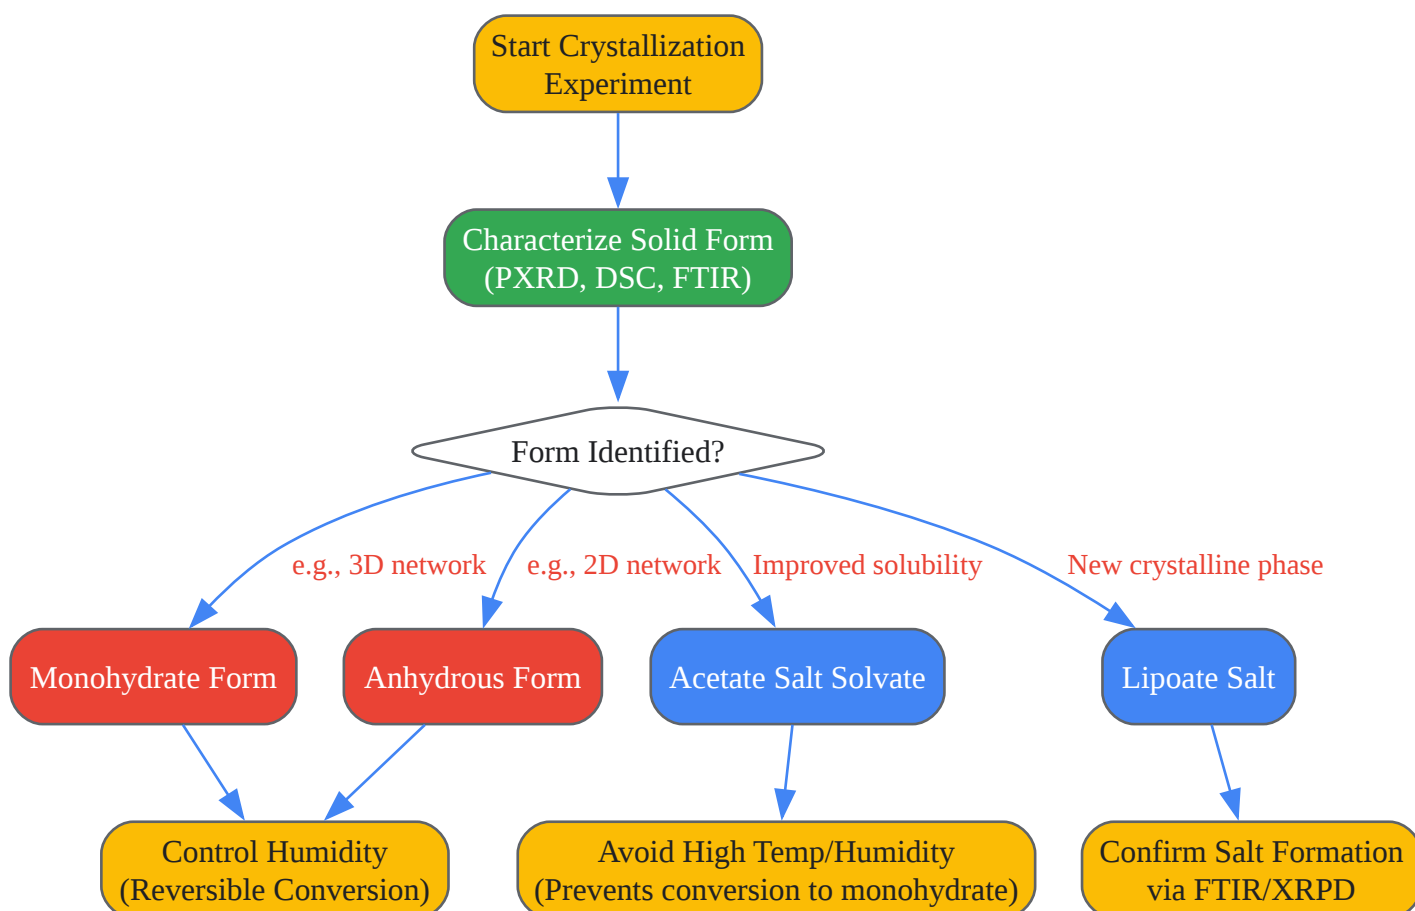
Start Crystallization Experiment

Characterize Solid Form (PXRD, DSC, FTIR)

Form Identified?

e.g., 3D network

e.g., 2D network

Improved solubility

New crystalline phase

Monohydrate Form

Anhydrous Form

Acetate Salt Solvate

Lipoate Salt

Control Humidity (Reversible Conversion)

Avoid High Temp/Humidity (Prevents conversion to monohydrate)

Confirm Salt Formation via FTIR/XRPD